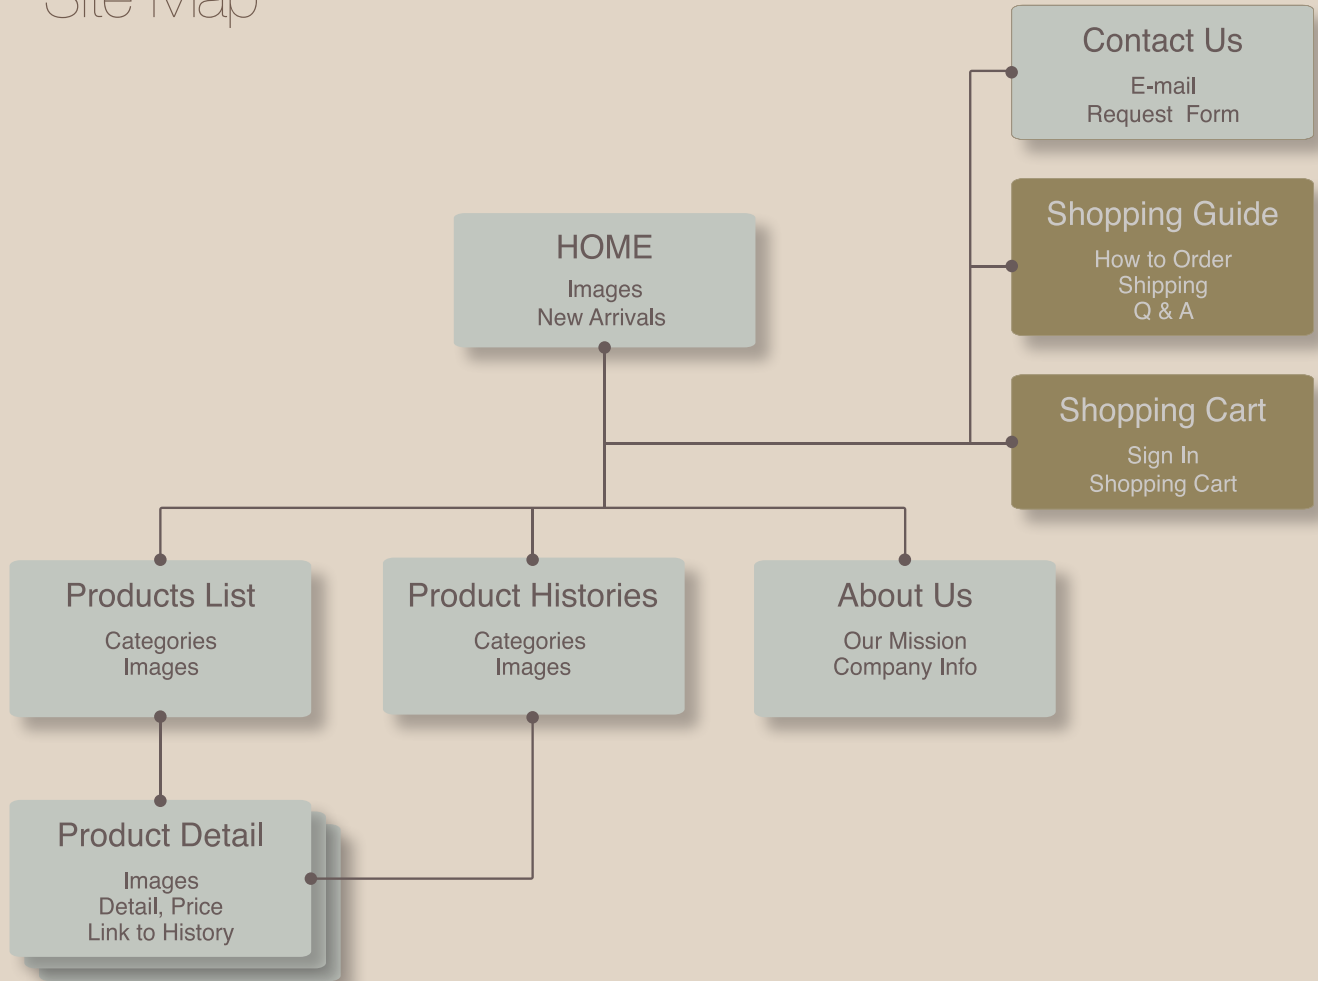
Site Map

Contact Us
E-mail
Request Form

Shopping Guide
How to Order
Shipping
Q & A

HOME
Images
New Arrivals

Shopping Cart
Sign In
Shopping Cart

Products List
Categories
Images

Product Histories
Categories
Images

About Us
Our Mission
Company Info

Product Detail
Images
Detail, Price
Link to History